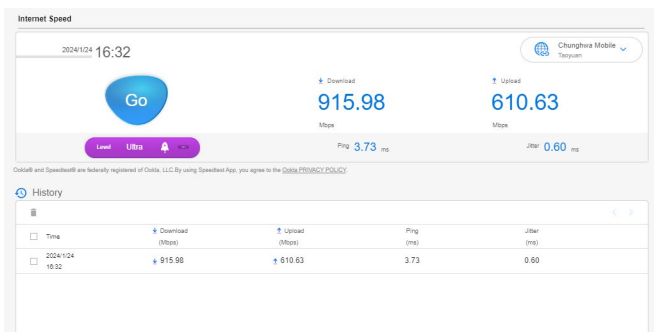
Internet Speed

2024/1/24 16:32

Chunghwa Mobile
Taoyuan

Go

Download
915.98
Mbps

Upload
610.63
Mbps

Level Ultra

Ping 3.73 ms

Jitter 0.60 ms

Ookla® and Speedtest® are federally registered of Ookla, LLC.By using Speedtest App, you agree to the Ookla PRIVACY POLICY.

History

| | Time | Download (Mbps) | Upload (Mbps) | Ping (ms) | Jitter (ms) |
|---|---|---|---|---|---|
| | 2024/1/24 16:32 | 915.98 | 610.63 | 3.73 | 0.60 |